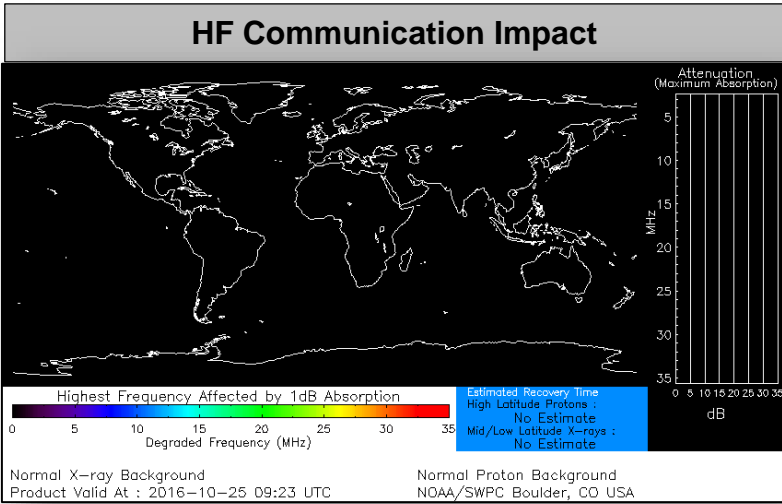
HF Communication Impact

Attenuation
(Maximum Absorption)

5
10
15
20
25
30
35
MHz

0 5 10 15 20 25 30 35
dB

Highest Frequency Affected by 1dB Absorption

0 5 10 15 20 25 30 35
Degraded Frequency (MHz)

Estimated Recovery Time
High Latitude Protons :
No Estimate
Mid/Low Latitude X-rays :
No Estimate

Normal X-ray Background
Product Valid At : 2016-10-25 09:23 UTC

Normal Proton Background
NOAA/SWPC Boulder, CO USA